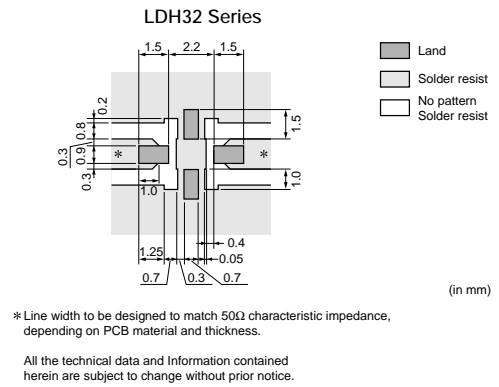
LDH32 Series

1.5
2.2
1.5

Land
Solder resist
No pattern
Solder resist

0.2
0.8
0.3
0.9
0.3
*
*
1.5
1.0
1.0
0.4
1.25
0.05
0.7
0.3
0.7

(in mm)

*Line width to be designed to match 50Ω characteristic impedance, depending on PCB material and thickness.

All the technical data and Information contained herein are subject to change without prior notice.